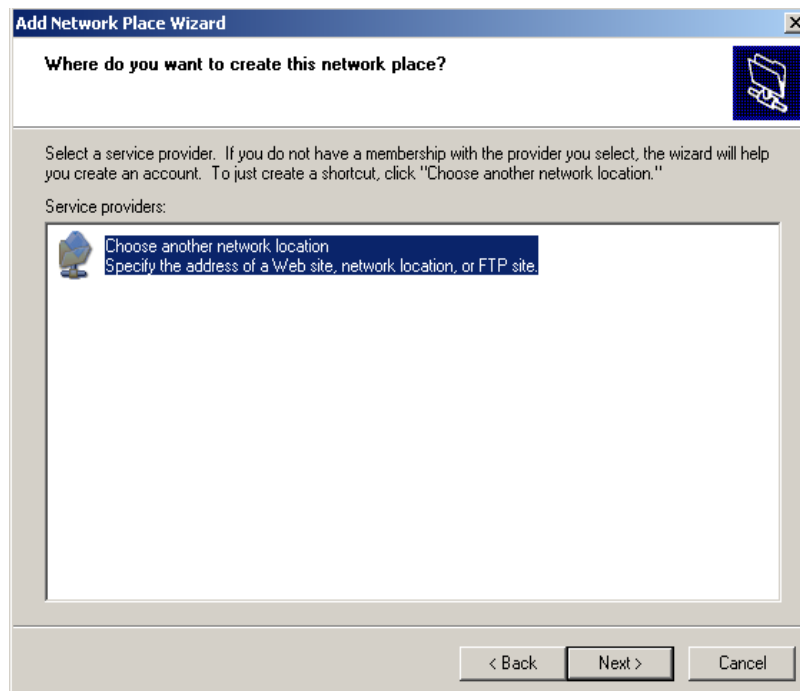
Add Network Place Wizard

Where do you want to create this network place?

Select a service provider. If you do not have a membership with the provider you select, the wizard will help you create an account. To just create a shortcut, click "Choose another network location."

Service providers:

Choose another network location
Specify the address of a Web site, network location, or FTP site.

< Back
Next >
Cancel